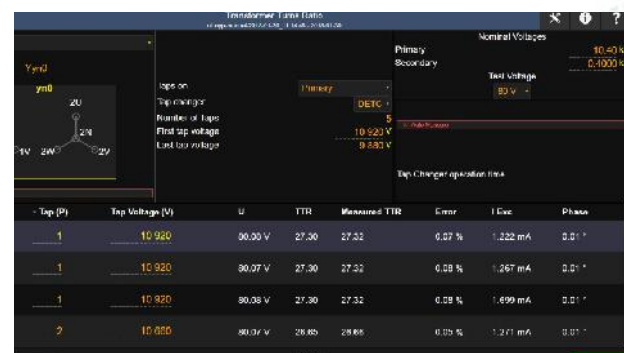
Transformer Turns Ratio

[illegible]

Yyn0

yn0

2U

2N

1V 2W 2V

Taps on
Primary

Tap changer
DETC

Number of Taps
5

First tap voltage
10.920 V

Last tap voltage
9.880 V

Nominal Voltages

Primary
10.40 k

Secondary
0.4000 k

Test Voltage
80 V

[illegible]

Tap Changer operation time

| Tap (P) | Tap Voltage (V) | U | TTR | Measured TTR | Error | I Exc | Phase |
|---|---|---|---|---|---|---|---|
| 1 | 10.920 | 80.00 V | 27.30 | 27.32 | 0.07 % | 1.222 mA | 0.01 ° |
| 1 | 10.920 | 80.07 V | 27.30 | 27.32 | 0.08 % | 1.267 mA | 0.01 ° |
| 1 | 10.920 | 80.08 V | 27.30 | 27.32 | 0.08 % | 1.699 mA | 0.01 ° |
| 2 | 10.660 | 80.07 V | 26.65 | 26.66 | 0.05 % | 1.271 mA | 0.01 ° |